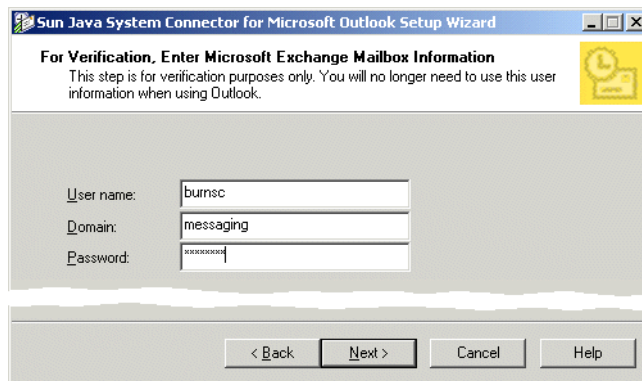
Sun Java System Connector for Microsoft Outlook Setup Wizard

For Verification, Enter Microsoft Exchange Mailbox Information
This step is for verification purposes only. You will no longer need to use this user information when using Outlook.

User name: burnsc
Domain: messaging
Password: ********

< Back
Next >
Cancel
Help